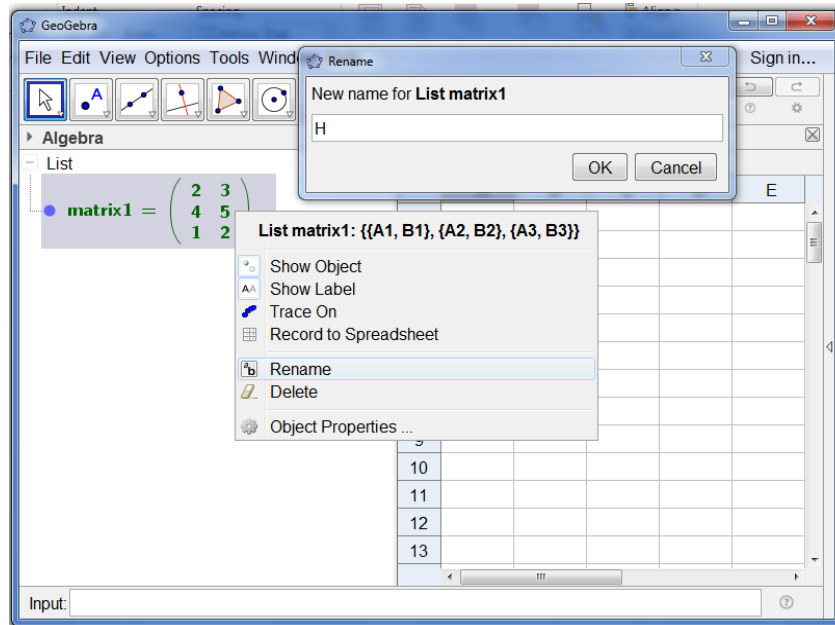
GeoGebra

File Edit View Options Tools Windo

Sign in...

Algebra

List

matrix1 = $\begin{pmatrix} 2 & 3 \\ 4 & 5 \\ 1 & 2 \end{pmatrix}$

Rename

New name for **List matrix1**

H

OK Cancel

E

List matrix1: {{A1, B1}, {A2, B2}, {A3, B3}}

Show Object
Show Label
Trace On
Record to Spreadsheet
Rename
Delete
Object Properties ...

10
11
12
13

Input: